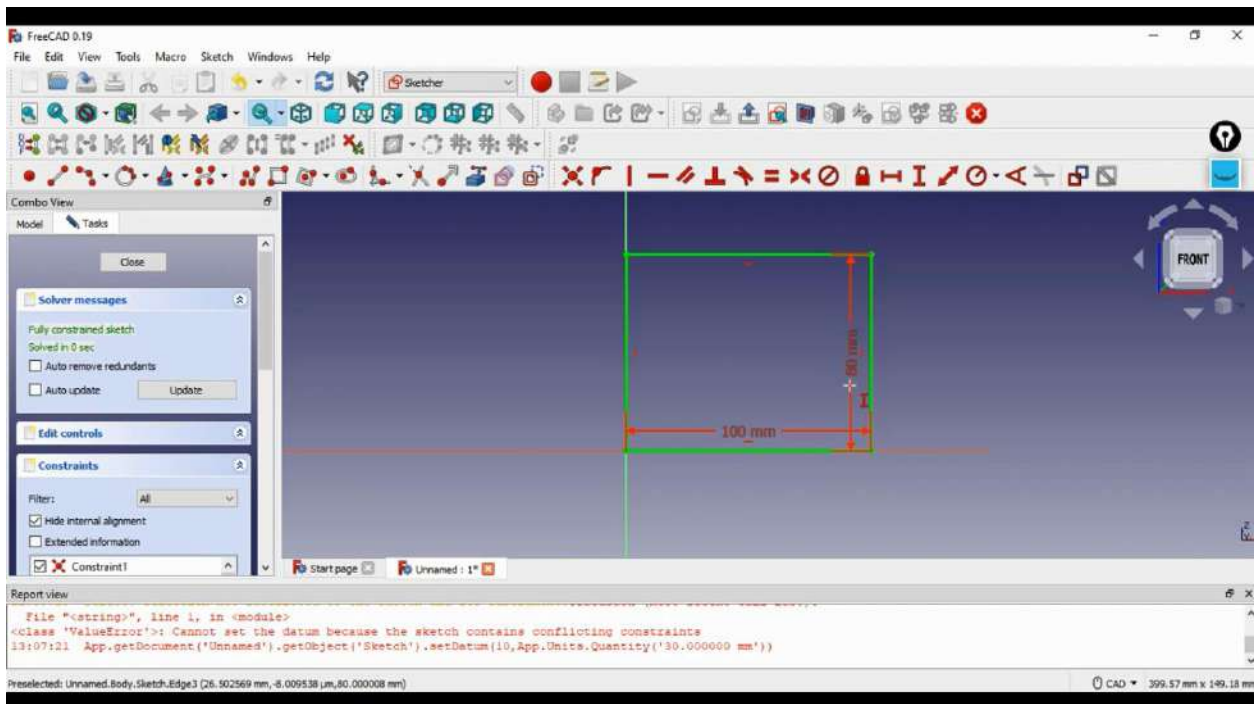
FreeCAD 0.19
File Edit View Tools Macro Sketch Windows Help
Sketcher
Combo View
Model Tasks
Close
Solver messages
Fully constrained sketch
Solved in 0 sec
Auto remove redundants
Auto update
Update
Edit controls
Constraints
Filter: All
Hide internal alignment
Extended information
Constraint1
80 mm
100 mm
FRONT
Start page
Unnamed : 1*
Report view
File "<string>", line 1, in <module>
<class 'ValueError'>: Cannot set the datum because the sketch contains conflicting constraints
13:07:21 App.getDocument('Unnamed').getObject('Sketch').setDatum(10,App.Units.Quantity('30.000000 mm'))
Preselected: Unnamed.Body.Sketch.Edge3 (26.502569 mm,-8.009538 µm,80.000008 mm)
CAD 399.57 mm x 149.18 mm